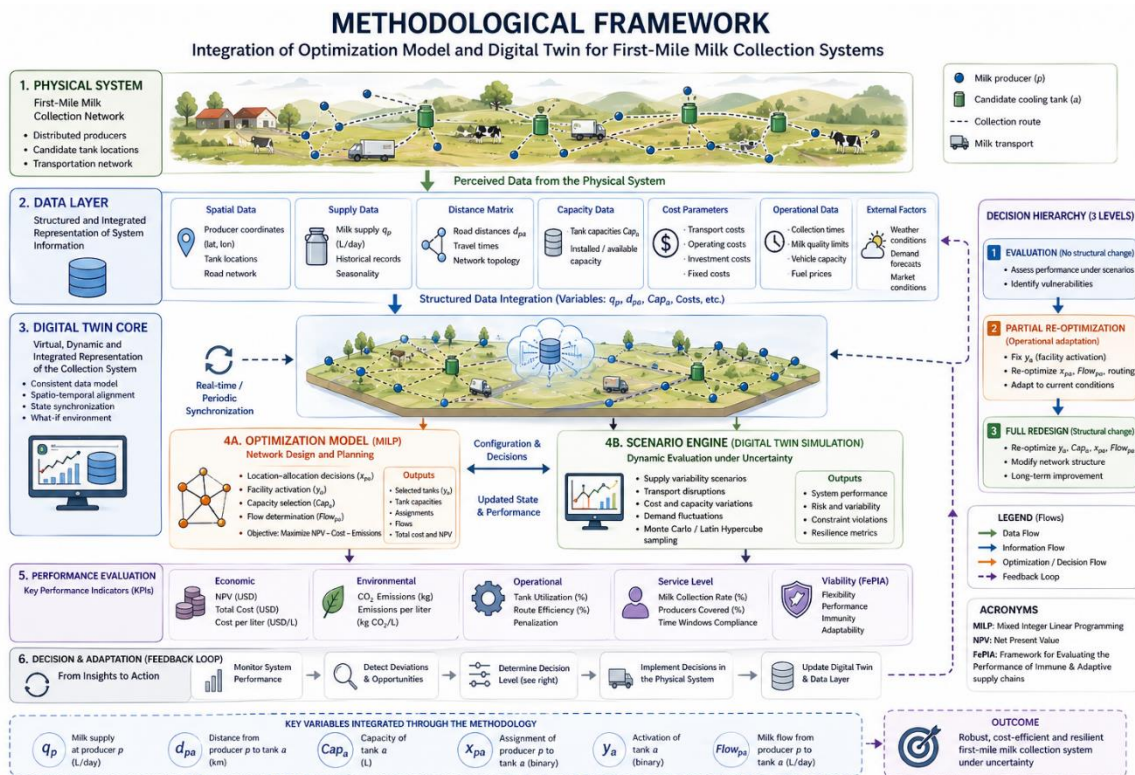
METHODOLOGICAL FRAMEWORK

Integration of Optimization Model and Digital Twin for First-Mile Milk Collection Systems

1. PHYSICAL SYSTEM

First-Mile Milk Collection Network

- Distributed producers
- Candidate tank locations
- Transportation network

Milk producer (p)
Candidate cooling tank (a)
Collection route
Milk transport

Perceived Data from the Physical System

2. DATA LAYER

Structured and Integrated Representation of System Information

Spatial Data
Producer coordinates (lat, lon)
Tank locations
Road network

Supply Data
Milk supply $q_p$ (L/day)
Historical records
Seasonality

Distance Matrix
Road distances $d_{pa}$
Travel times
Network topology

Capacity Data
Tank capacities $Cap_a$
Installed / available capacity

Cost Parameters
Transport costs
Operating costs
Investment costs
Fixed costs

Operational Data
Collection times
Milk quality limits
Vehicle capacity
Fuel prices

External Factors
Weather conditions
Demand forecasts
Market conditions

Structured Data Integration (Variables: $q_p$, $d_{pa}$, $Cap_a$, Costs, etc.)

DECISION HIERARCHY (3 LEVELS)

1 EVALUATION (No structural change)
- Assess performance under scenarios
- Identify vulnerabilities

2 PARTIAL RE-OPTIMIZATION (Operational adaptation)
- Fix $y_a$ (facility activation)
- Re-optimize $x_{pa}$, $Flow_{pa}$, routing
- Adapt to current conditions

3 FULL REDESIGN (Structural change)
- Re-optimize $y_a$, $Cap_a$, $x_{pa}$, $Flow_{pa}$
- Modify network structure
- Long-term improvement

3. DIGITAL TWIN CORE

Virtual, Dynamic and Integrated Representation of the Collection System

- Consistent data model
- Spatio-temporal alignment
- State synchronization
- What-if environment

Real-time / Periodic Synchronization

4A. OPTIMIZATION MODEL (MILP)
Network Design and Planning

- Location-allocation decisions ($x_{pa}$)
- Facility activation ($y_a$)
- Capacity selection ($Cap_a$)
- Flow determination ($Flow_{pa}$)
- Objective: Maximize NPV – Cost – Emissions

Outputs
- Selected tanks ($y_a$)
- Tank capacities
- Assignments
- Flows
- Total cost and NPV

Configuration & Decisions

Updated State & Performance

4B. SCENARIO ENGINE (DIGITAL TWIN SIMULATION)
Dynamic Evaluation under Uncertainty

- Supply variability scenarios
- Transport disruptions
- Cost and capacity variations
- Demand fluctuations
- Monte Carlo / Latin Hypercube sampling

Outputs
- System performance
- Risk and variability
- Constraint violations
- Resilience metrics

LEGEND (Flows)
Data Flow
Information Flow
Optimization / Decision Flow
Feedback Loop

5. PERFORMANCE EVALUATION
Key Performance Indicators (KPIs)

Economic
NPV (USD)
Total Cost (USD)
Cost per liter (USD/L)

Environmental
$CO_2$ Emissions (kg)
Emissions per liter (kg $CO_2$/L)

Operational
Tank Utilization (%)
Route Efficiency (%)
Penalization

Service Level
Milk Collection Rate (%)
Producers Covered (%)
Time Windows Compliance

Viability (FePIA)
Flexibility
Performance
Immunity
Adaptability

ACRONYMS
MILP: Mixed Integer Linear Programming
NPV: Net Present Value
FePIA: Framework for Evaluating the Performance of Immune & Adaptive supply chains

6. DECISION & ADAPTATION (FEEDBACK LOOP)
From Insights to Action

Monitor System Performance
Detect Deviations & Opportunities
Determine Decision Level (see right)
Implement Decisions in the Physical System
Update Digital Twin & Data Layer

KEY VARIABLES INTEGRATED THROUGH THE METHODOLOGY

$q_p$ Milk supply at producer p (L/day)
$d_{pa}$ Distance from producer p to tank a (km)
$Cap_a$ Capacity of tank a (L)
$x_{pa}$ Assignment of producer p to tank a (binary)
$y_a$ Activation of tank a (binary)
$Flow_{pa}$ Milk flow from producer p to tank a (L/day)

OUTCOME
Robust, cost-efficient and resilient first-mile milk collection system under uncertainty